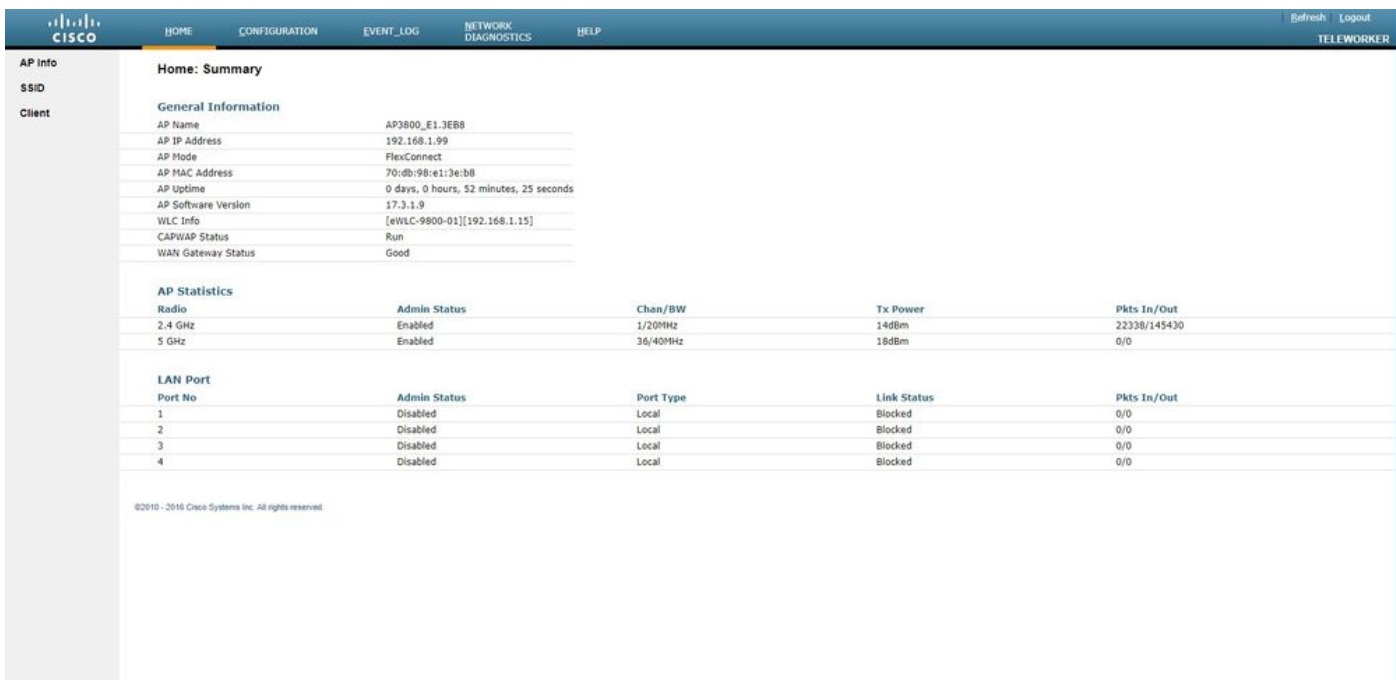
cisco

HOME CONFIGURATION EVENT_LOG NETWORK DIAGNOSTICS HELP

Refresh Logout

TELEWORKER

AP Info
SSID
Client

Home: Summary

General Information

| | |
|---|---|
| AP Name | AP3800_E1.3EB8 |
| AP IP Address | 192.168.1.99 |
| AP Mode | FlexConnect |
| AP MAC Address | 70:db:98:e1:3e:b8 |
| AP Uptime | 0 days, 0 hours, 52 minutes, 25 seconds |
| AP Software Version | 17.3.1.9 |
| WLC Info | [eWLC-9800-01][192.168.1.15] |
| CAPWAP Status | Run |
| WAN Gateway Status | Good |

AP Statistics

| Radio | Admin Status | Chan/BW | Tx Power | Pkts In/Out |
|---|---|---|---|---|
| 2.4 GHz | Enabled | 1/20MHz | 14dBm | 22338/145430 |
| 5 GHz | Enabled | 36/40MHz | 18dBm | 0/0 |

LAN Port

| Port No | Admin Status | Port Type | Link Status | Pkts In/Out |
|---|---|---|---|---|
| 1 | Disabled | Local | Blocked | 0/0 |
| 2 | Disabled | Local | Blocked | 0/0 |
| 3 | Disabled | Local | Blocked | 0/0 |
| 4 | Disabled | Local | Blocked | 0/0 |

©2010 - 2016 Cisco Systems Inc. All rights reserved.